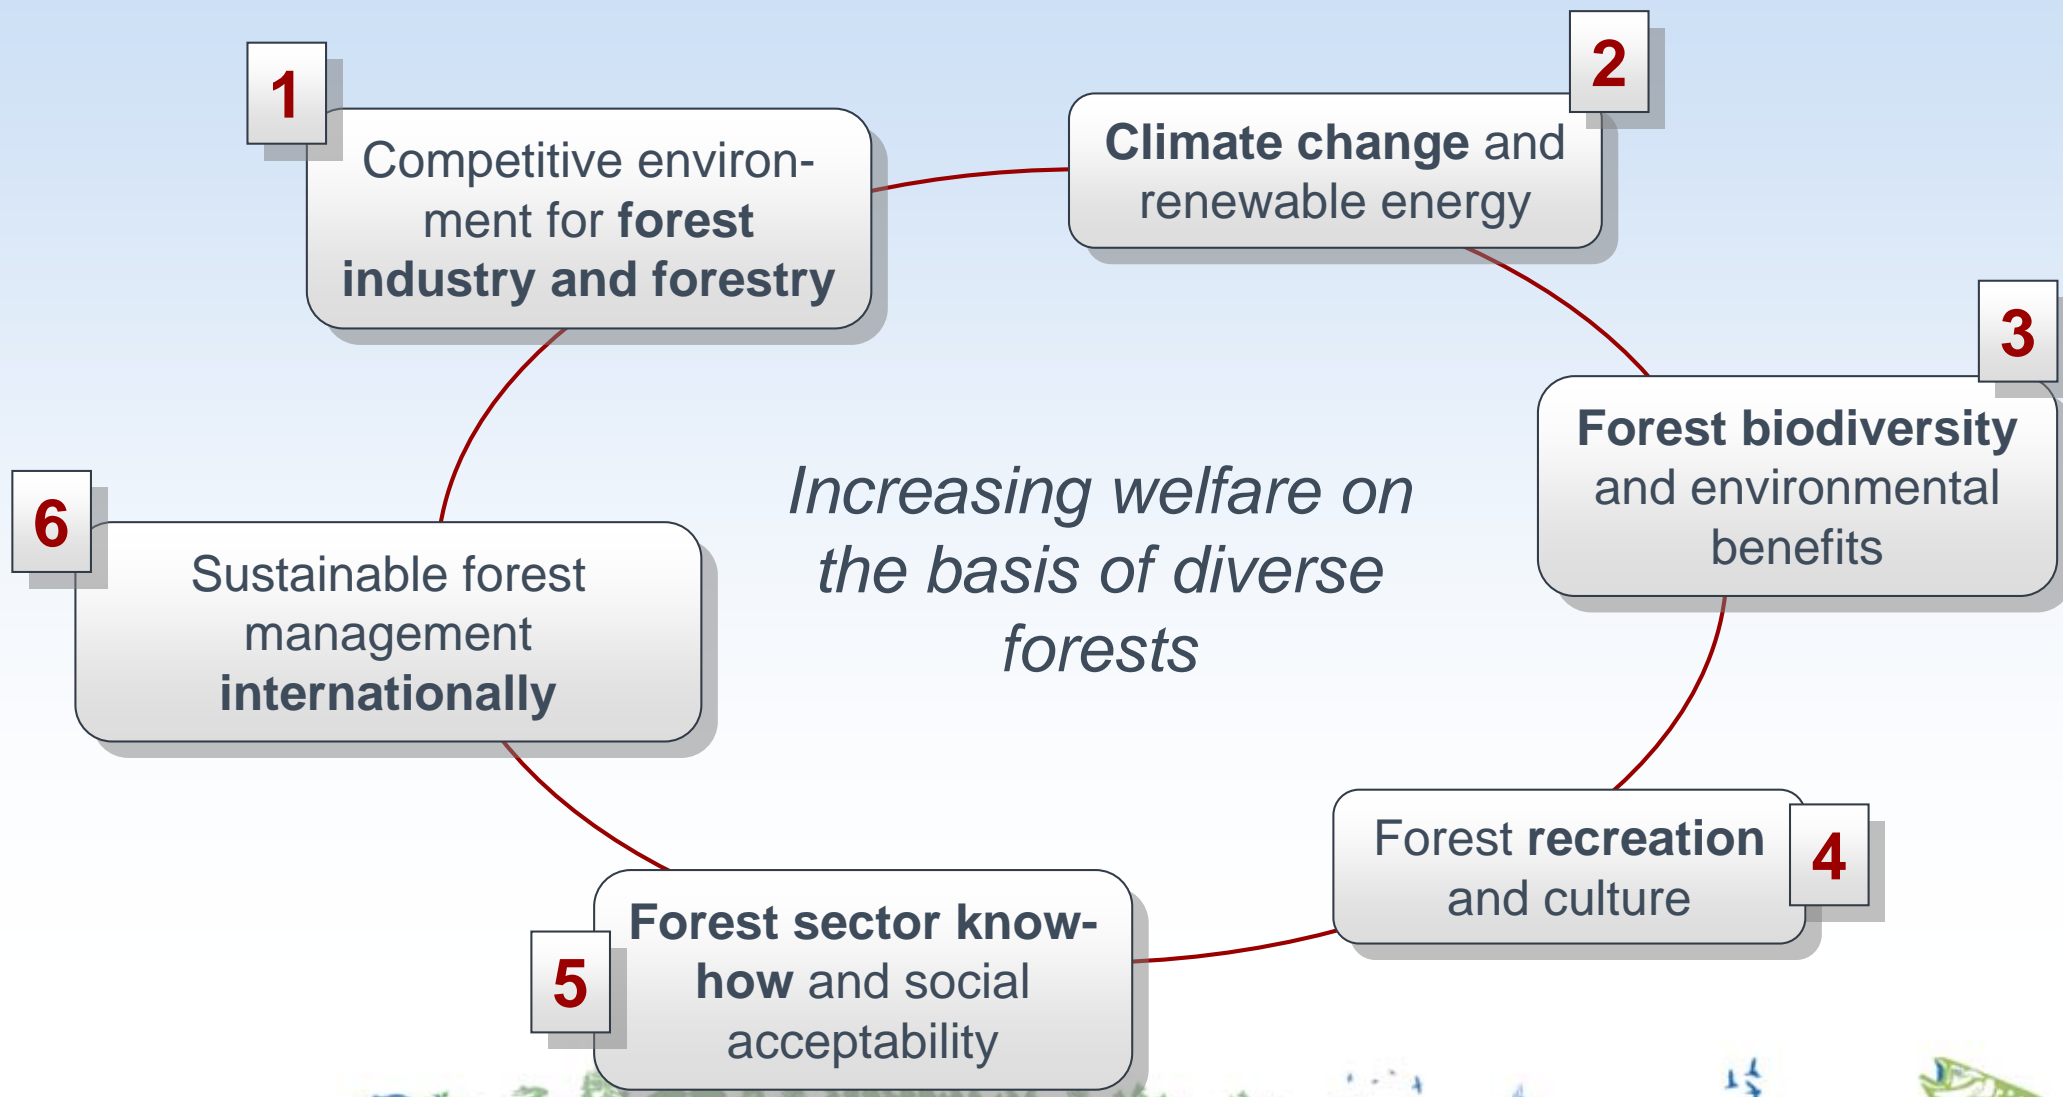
1
Competitive environment for forest industry and forestry

2
Climate change and renewable energy

3
Forest biodiversity and environmental benefits

4
Forest recreation and culture

5
Forest sector know-how and social acceptability

6
Sustainable forest management internationally

Increasing welfare on the basis of diverse forests